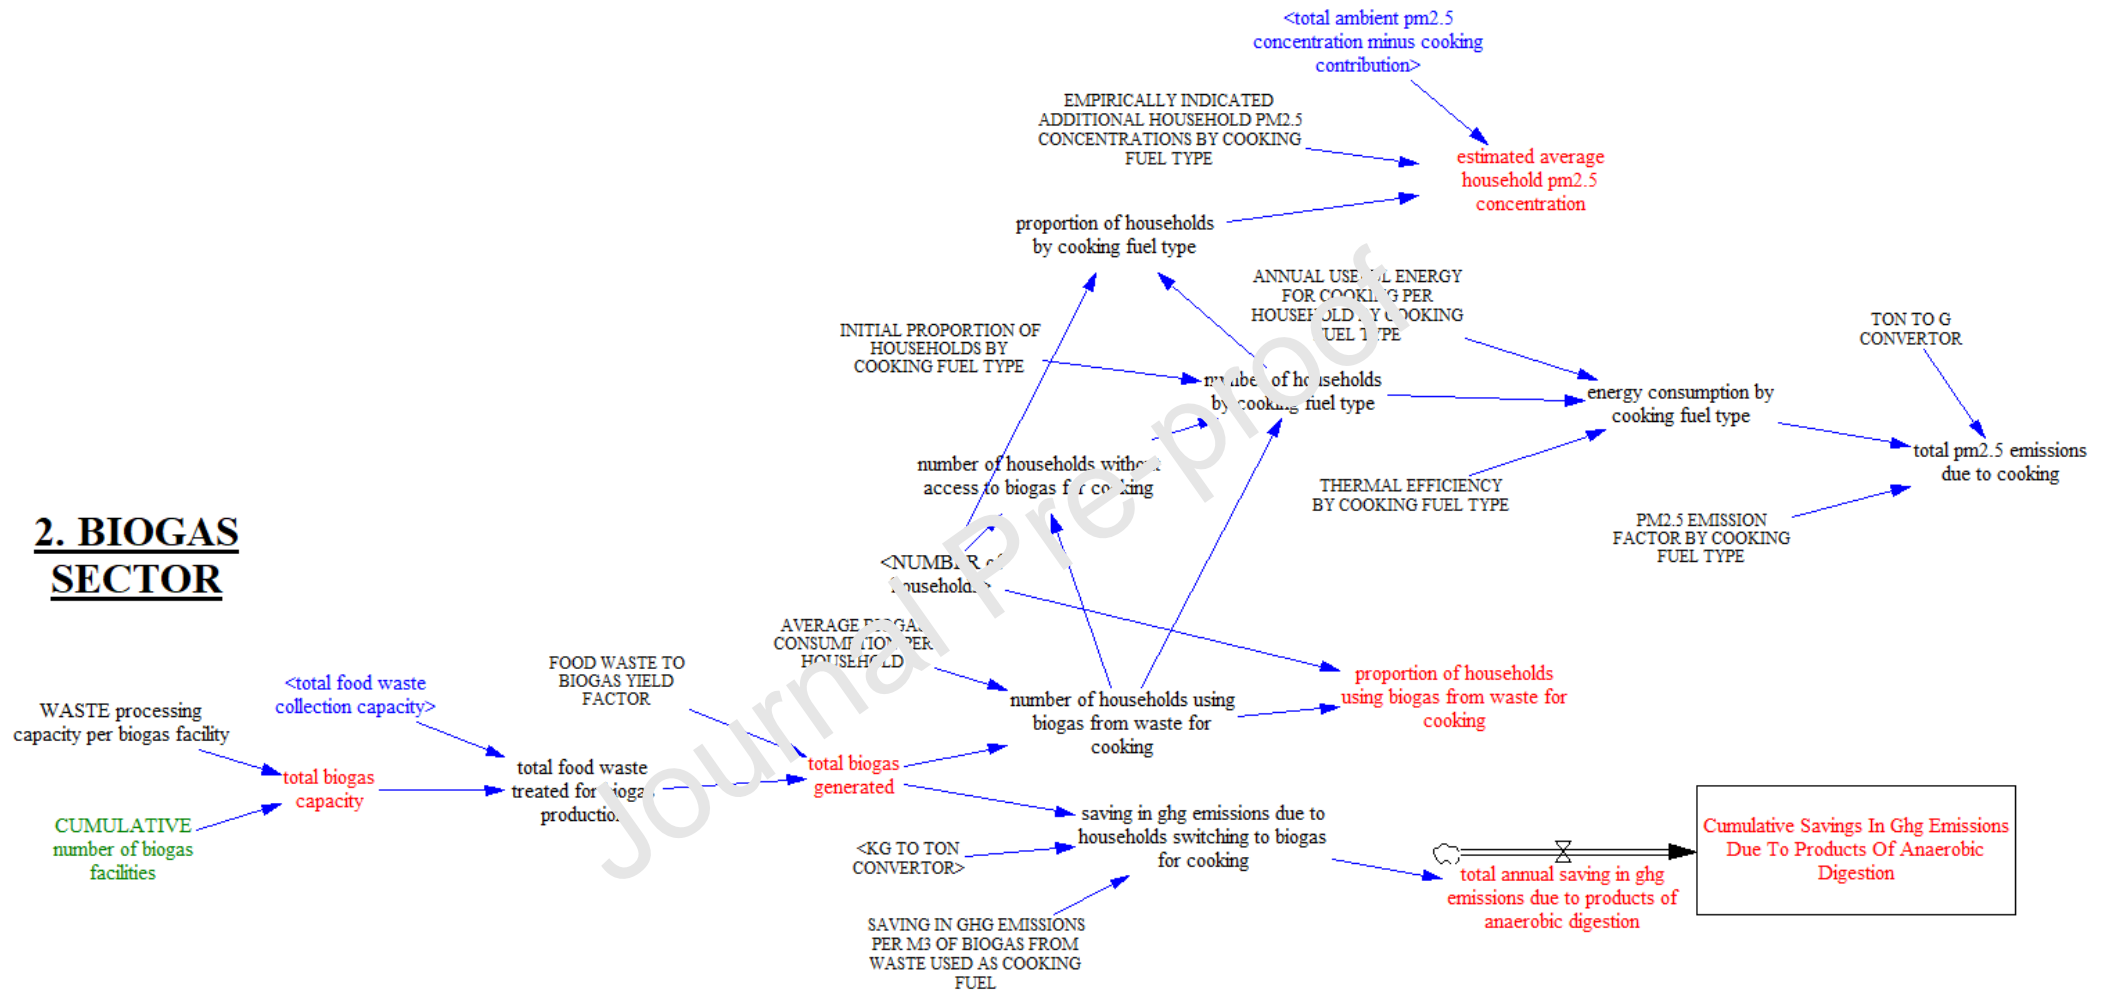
<total ambient pm2.5 concentration minus cooking contribution>

EMPIRICALLY INDICATED ADDITIONAL HOUSEHOLD PM2.5 CONCENTRATIONS BY COOKING FUEL TYPE

estimated average household pm2.5 concentration

proportion of households by cooking fuel type

ANNUAL USEFUL ENERGY FOR COOKING PER HOUSEHOLD BY COOKING FUEL TYPE

TON TO G CONVERTOR

INITIAL PROPORTION OF HOUSEHOLDS BY COOKING FUEL TYPE

number of households by cooking fuel type

energy consumption by cooking fuel type

total pm2.5 emissions due to cooking

number of households without access to biogas for cooking

THERMAL EFFICIENCY BY COOKING FUEL TYPE

PM2.5 EMISSION FACTOR BY COOKING FUEL TYPE

2. BIOGAS SECTOR

<NUMBER of households>

AVERAGE BIOGAS CONSUMPTION PER HOUSEHOLD

FOOD WASTE TO BIOGAS YIELD FACTOR

<total food waste collection capacity>

WASTE processing capacity per biogas facility

number of households using biogas from waste for cooking

proportion of households using biogas from waste for cooking

total biogas capacity

total food waste treated for biogas production

total biogas generated

CUMULATIVE number of biogas facilities

saving in ghg emissions due to households switching to biogas for cooking

<KG TO TON CONVERTOR>

Cumulative Savings In Ghg Emissions Due To Products Of Anaerobic Digestion

total annual saving in ghg emissions due to products of anaerobic digestion

SAVING IN GHG EMISSIONS PER M3 OF BIOGAS FROM WASTE USED AS COOKING FUEL

Journal Pre-proof